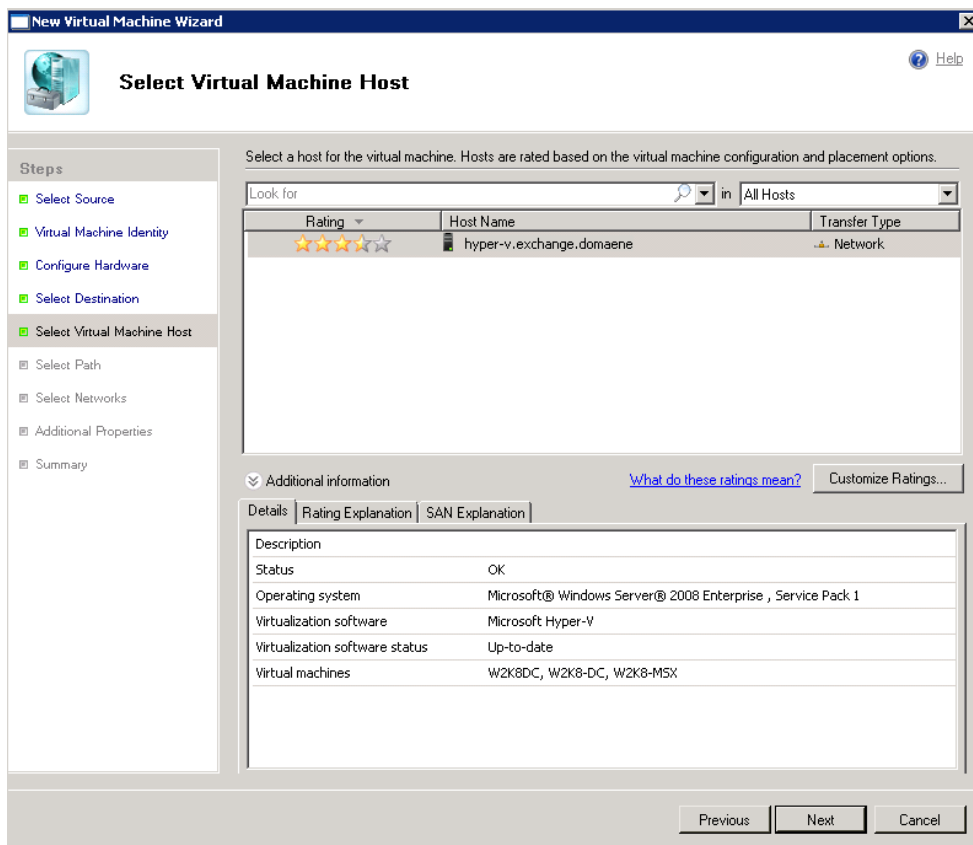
New Virtual Machine Wizard

Select Virtual Machine Host

Help

Steps

Select Source

Virtual Machine Identity

Configure Hardware

Select Destination

Select Virtual Machine Host

Select Path

Select Networks

Additional Properties

Summary

Select a host for the virtual machine. Hosts are rated based on the virtual machine configuration and placement options.

Look for

in All Hosts

| Rating | Host Name | Transfer Type |
|---|---|---|
| ★★★☆☆ | hyper-v.exchange.domaene | Network |

Additional information

What do these ratings mean?

Customize Ratings...

Details | Rating Explanation | SAN Explanation

| Description | |
|---|---|
| Status | OK |
| Operating system | Microsoft® Windows Server® 2008 Enterprise , Service Pack 1 |
| Virtualization software | Microsoft Hyper-V |
| Virtualization software status | Up-to-date |
| Virtual machines | W2K8DC, W2K8-DC, W2K8-MSX |

Previous

Next

Cancel